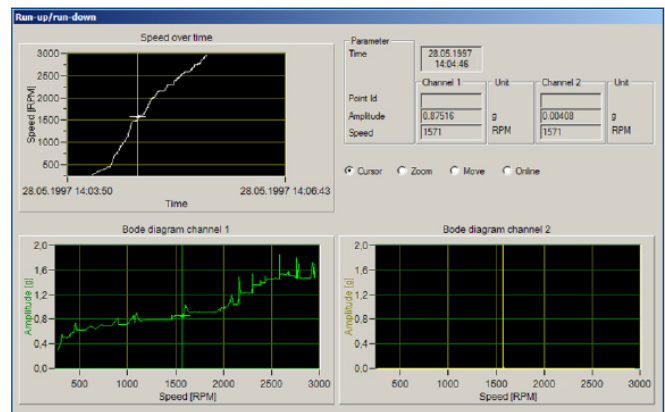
Run-up/run-down

Speed over time

3000
2500
2000
1500
1000
500

Speed [RPM]

28.05.1997 14:03:50
28.05.1997 14:06:43
Time

Parameter
Time
28.05.1997
14:04:46

| | Channel 1 | Unit | Channel 2 | Unit |
|---|---|---|---|---|
| Point Id | | | | |
| Amplitude | 0.87516 | g | 0.00408 | g |
| Speed | 1571 | RPM | 1571 | RPM |

Cursor
Zoom
Move
Online

Bode diagram channel 1

2,0
1,6
1,2
0,8
0,4
0,0

Amplitude [g]

500
1000
1500
2000
2500
3000
Speed [RPM]

Bode diagram channel 2

2,0
1,6
1,2
0,8
0,4
0,0

Amplitude [g]

500
1000
1500
2000
2500
3000
Speed [RPM]